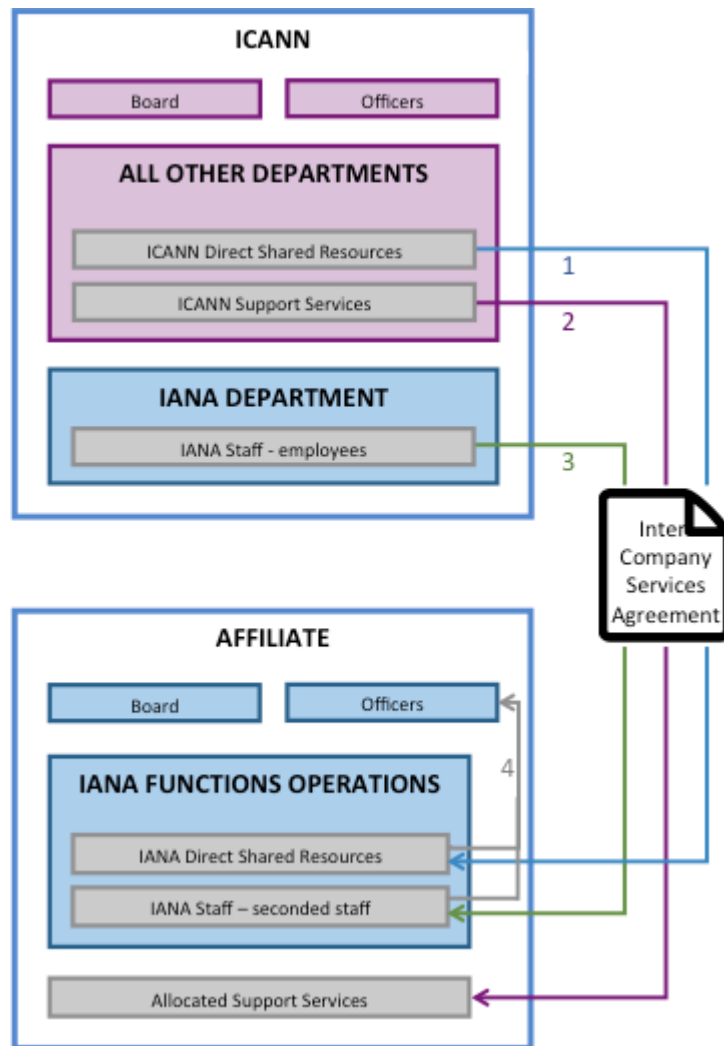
ICANN

Board

Officers

ALL OTHER DEPARTMENTS

ICANN Direct Shared Resources

ICANN Support Services

IANA DEPARTMENT

IANA Staff - employees

1

2

3

Inter Company Services Agreement

AFFILIATE

Board

Officers

4

IANA FUNCTIONS OPERATIONS

IANA Direct Shared Resources

IANA Staff – seconded staff

Allocated Support Services